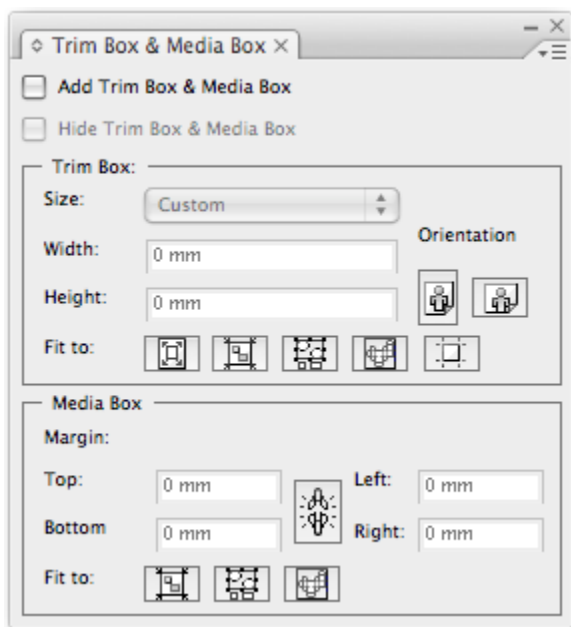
Trim Box & Media Box ×

Add Trim Box & Media Box

Hide Trim Box & Media Box

Trim Box:

Size: Custom

Width: 0 mm

Height: 0 mm

Orientation

Fit to:

Media Box

Margin:

Top: 0 mm

Left: 0 mm

Bottom 0 mm

Right: 0 mm

Fit to: